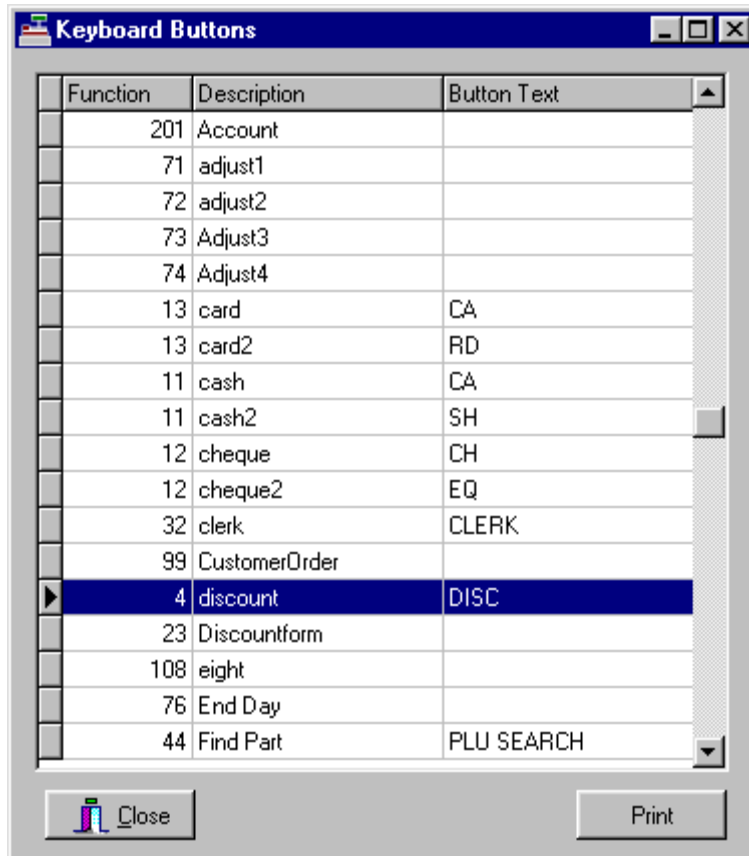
Keyboard Buttons

| Function | Description | Button Text |
|---|---|---|
| 201 | Account | |
| 71 | adjust1 | |
| 72 | adjust2 | |
| 73 | Adjust3 | |
| 74 | Adjust4 | |
| 13 | card | CA |
| 13 | card2 | RD |
| 11 | cash | CA |
| 11 | cash2 | SH |
| 12 | cheque | CH |
| 12 | cheque2 | EQ |
| 32 | clerk | CLERK |
| 99 | CustomerOrder | |
| 4 | discount | DISC |
| 23 | Discountform | |
| 108 | eight | |
| 76 | End Day | |
| 44 | Find Part | PLU SEARCH |

Close

Print